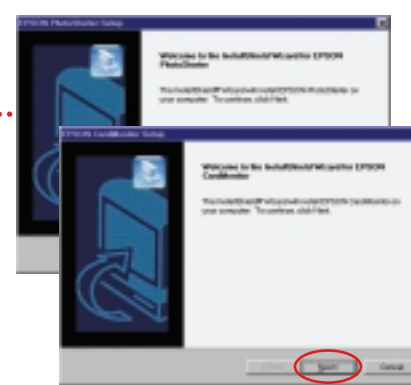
EPSON PhotoStarter Setup

Welcome to the InstallShield Wizard for EPSON PhotoStarter

The InstallShield Wizard will install EPSON PhotoStarter on your computer. To continue, click Next.

EPSON CardMonitor Setup

Welcome to the InstallShield Wizard for EPSON CardMonitor

The InstallShield Wizard will install EPSON CardMonitor on your computer. To continue, click Next.

< Back Next > Cancel